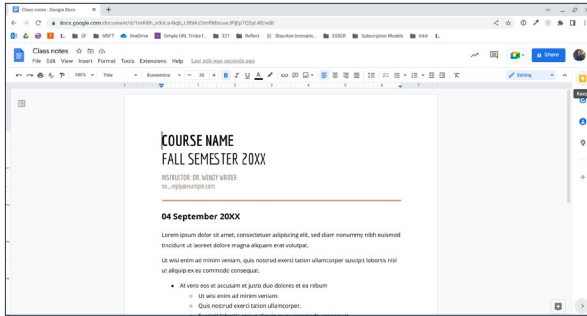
Class notes - Google Docs

docs.google.com/document/d/1mRiRt_rOoLa-Nqb_L9bkkOmYWboaxJPjEp7Q2yL4Ei/edit

01 MSFT OneDrive Simple URL Tricks f... 321 Reflect Staantoe Innovatic... ESSCR Subscription Models Intel

Class notes
File Edit View Insert Format Tools Extensions Help Last edit was seconds ago

Share

100% Title Economica 30 B I U A

Editing

COURSE NAME
FALL SEMESTER 20XX

INSTRUCTOR: DR. WENDY WRITER
no_reply@example.com

04 September 20XX

Lorem ipsum dolor sit amet, consectetuer adipiscing elit, sed diam nonummy nibh euismod tincidunt ut laoreet dolore magna aliquam erat volutpat.

Ut wisi enim ad minim veniam, quis nostrud exerci tation ullamcorper suscipit lobortis nisl ut aliquip ex ea commodo consequat.

At vero eos et accusam et justo duo dolores et ea rebum
Ut wisi enim ad minim veniam.
Quis nostrud exerci tation ullamcorper.
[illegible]